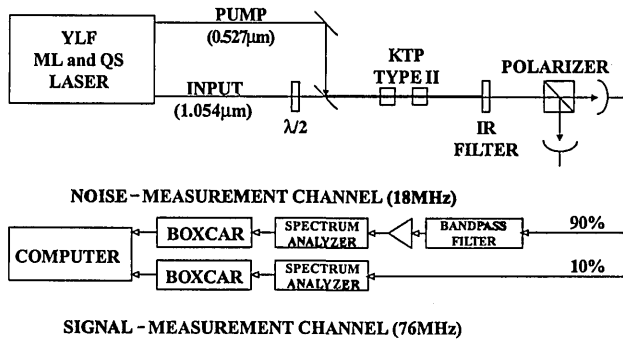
YLF ML and QS LASER

PUMP (0.527μm)

INPUT (1.054μm)

$\lambda/2$

KTP TYPE II

IR FILTER

POLARIZER

NOISE - MEASUREMENT CHANNEL (18MHz)

COMPUTER

BOXCAR

SPECTRUM ANALYZER

BANDPASS FILTER

90%

BOXCAR

SPECTRUM ANALYZER

10%

SIGNAL - MEASUREMENT CHANNEL (76MHz)